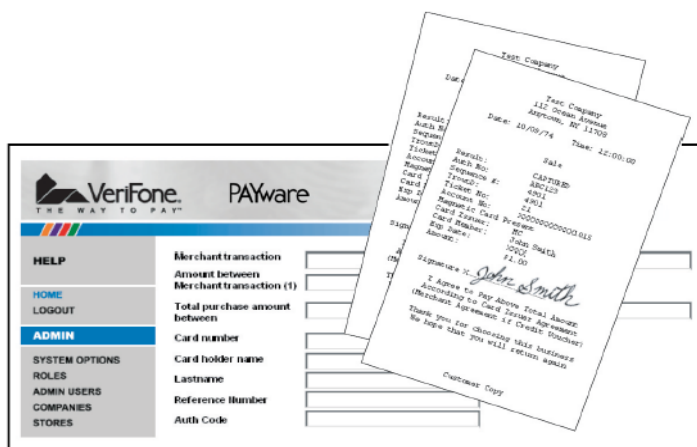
VeriFone.
THE WAY TO PAY
PAYware

HELP
HOME
LOGOUT
ADMIN
SYSTEM OPTIONS
ROLES
ADMIN USERS
COMPANIES
STORES

Merchant transaction
Amount between Merchant transaction (1)
Total purchase amount between
Card number
Card holder name
Lastname
Reference Number
Auth Code

Test Company
112 Ocean Avenue
Anytown, NY 11708
Date: 10/08/74
Time: 12:00:00

Result: Sale
Auth No: CAPTURED
Sequence #: ABC123
Troutd: 40901
Ticket: 4901
Account No: 21
Magnetic Card Present
Card Issuer: MC
Card Number:
Exp Date: John Smith
Amount: $1.00

Signature X John Smith

I Agree to Pay Above Total Amount
According to Card Issuer Agreement
(Merchant Agreement if Credit Voucher)
Thank you for choosing this business
We hope that you will return again

Customer Copy

Test Company
Date
Result
Auth N
Sequen
Troutd
Ticket
Accoun
Magnet
Card
Card
Exp D
Amoun
Signat
I
(M